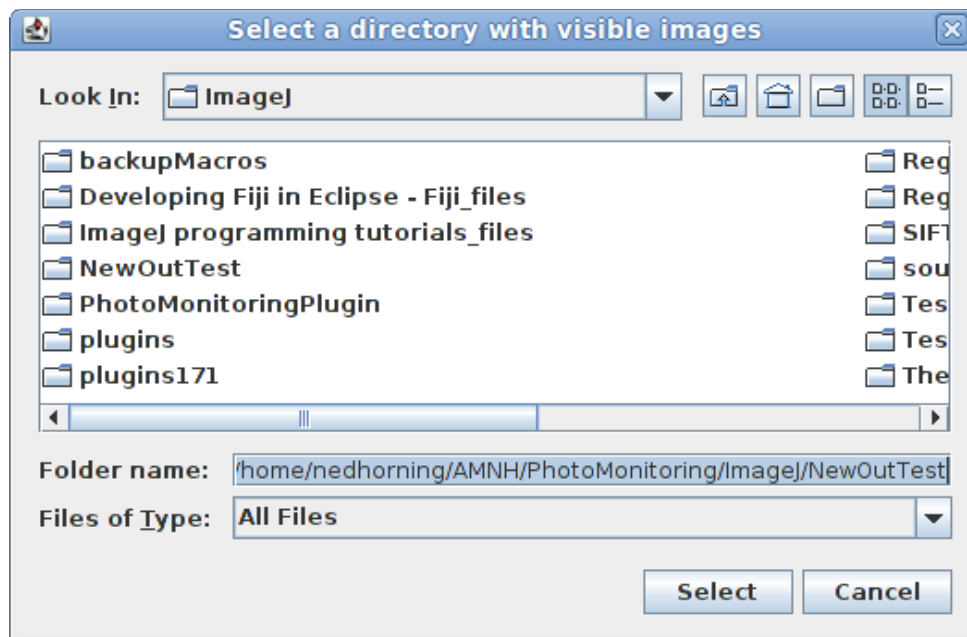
Select a directory with visible images

Look In: ImageJ

backupMacros
Developing Fiji in Eclipse - Fiji_files
ImageJ programming tutorials_files
NewOutTest
PhotoMonitoringPlugin
plugins
plugins171

Reg
Reg
SIFT
sou
Tes
Tes
The

Folder name: /home/nedhorning/AMNH/PhotoMonitoring/ImageJ/NewOutTest

Files of Type: All Files

Select Cancel